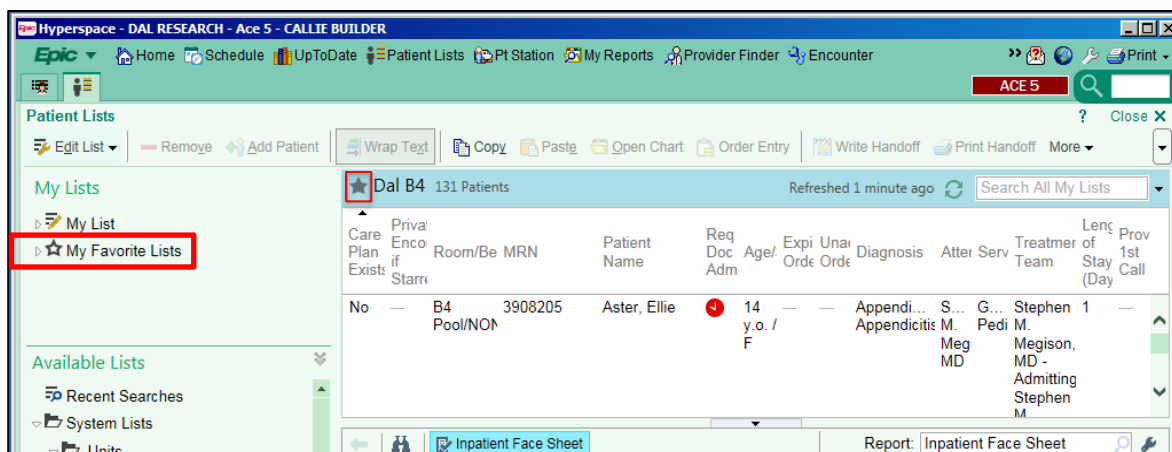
Hyperspace - DAL RESEARCH - Ace 5 - CALLIE BUILDER

Epic Home Schedule UpToDate Patient Lists Pt Station My Reports Provider Finder Encounter Print

ACE 5

Patient Lists ? Close

Edit List Remove Add Patient Wrap Text Copy Paste Open Chart Order Entry Write Handoff Print Handoff More

My Lists

My List

My Favorite Lists

Available Lists

Recent Searches

System Lists

Units

Dal B4 131 Patients Refreshed 1 minute ago Search All My Lists

| Care Plan Exists | Privat Enco if Starre | Room/Be | MRN | Patient Name | Req Doc Adm | Age/ | Expi Orde | Unac Orde | Diagnosis | Atter | Serv | Treatmer Team | Leng of Stay (Day | Prov 1st Call |
|---|---|---|---|---|---|---|---|---|---|---|---|---|---|---|
| No | — | B4 Pool/NON | 3908205 | Aster, Ellie | | 14 y.o. / F | — | — | Appendi... Appendicitis | S... M. Meg MD | G... Pedi | Stephen M. Megison, MD - Admitting Stephen M. | 1 | — |

Inpatient Face Sheet Report: Inpatient Face Sheet